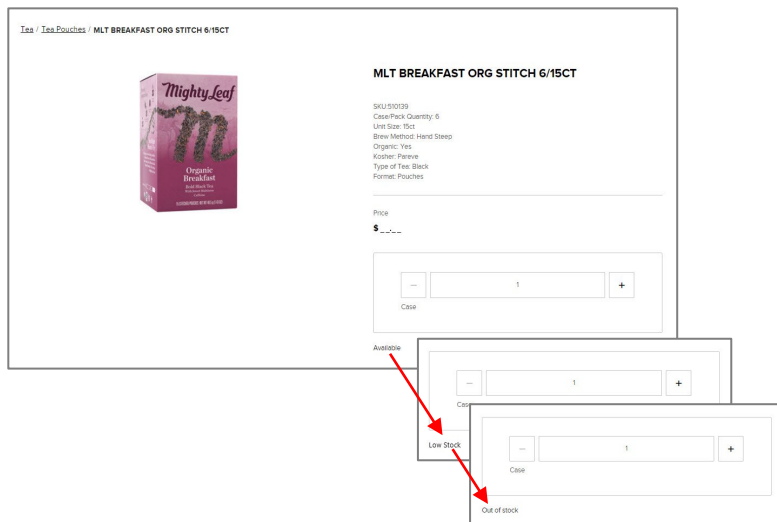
Tea / Tea Pouches / MLT BREAKFAST ORG STITCH 6/15CT

Mighty Leaf
Organic Breakfast

MLT BREAKFAST ORG STITCH 6/15CT

SKU 510139
Case/Pack Quantity: 6
Unit Size: 15ct
Brew Method: Hand Steep
Organic: Yes
Kosher: Pareve
Type of Tea: Black
Format: Pouches

Price
$ _ _._ _

— 1 +
Case

Available

— 1 +
Case

Low Stock

— 1 +
Case

Out of stock